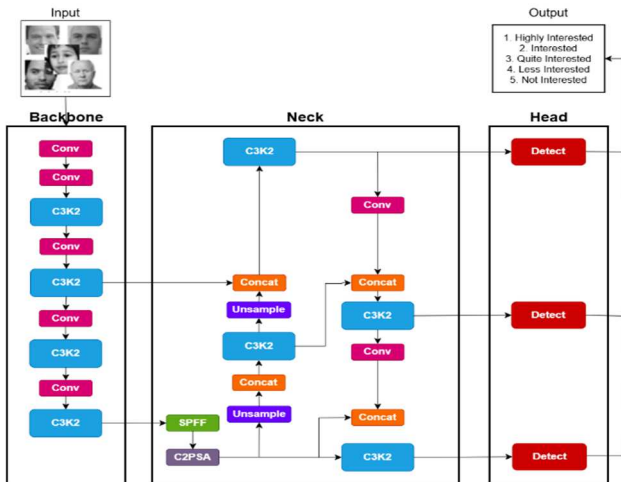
Input

Output

1. Highly Interested
2. Interested
3. Quite Interested
4. Less Interested
5. Not Interested

Backbone

Conv
Conv
C3K2
Conv
C3K2
Conv
C3K2
Conv
C3K2

Neck

C3K2
Conv
Concat
Concat
Unsample
C3K2
C3K2
Conv
Concat
Unsample
Concat
SPFF
C2PSA
C3K2

Head

Detect
Detect
Detect